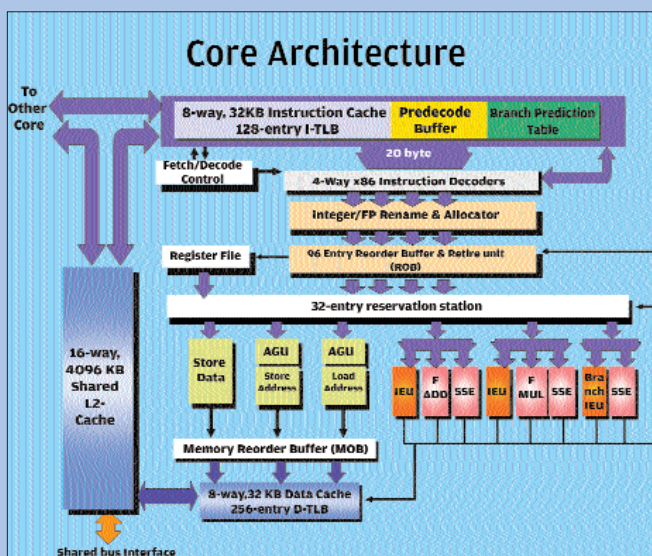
Core Architecture

To Other Core

8-way, 32KB Instruction Cache
128-entry I-TLB

Predecode Buffer

Branch Prediction Table

20 byte

Fetch/Decode Control

4-Way x86 Instruction Decoders

Integer/FP Rename & Allocator

Register File

96 Entry Reorder Buffer & Retire unit (ROB)

32-entry reservation station

16-way, 4096 KB Shared L2-Cache

Store Data

AGU
Store Address

AGU
Load Address

IEU

F ADD

SSE

IEU

F MUL

SSE

Branch IEU

SSE

Memory Reorder Buffer (MOB)

8-way, 32 KB Data Cache
256-entry D-TLB

Shared bus Interface